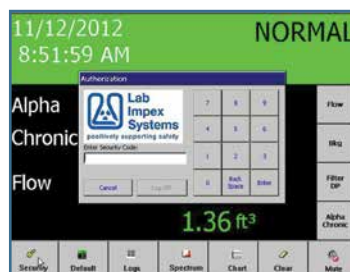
11/12/2012
8:51:59 AM

NORMAL

Authentication

Lab Impex Systems
positively supporting safety

Enter Security Code:

Cancel

Log Off

7 8 9
4 5 6
1 2 3
0

Back Space

Enter

Alpha
Chronic

Flow

1.36 ft$^3$

Flow

Bkg

Filter DP

Alpha Chronic

Security

Default

Logs

Spectrum

Chart

Clear

Mute